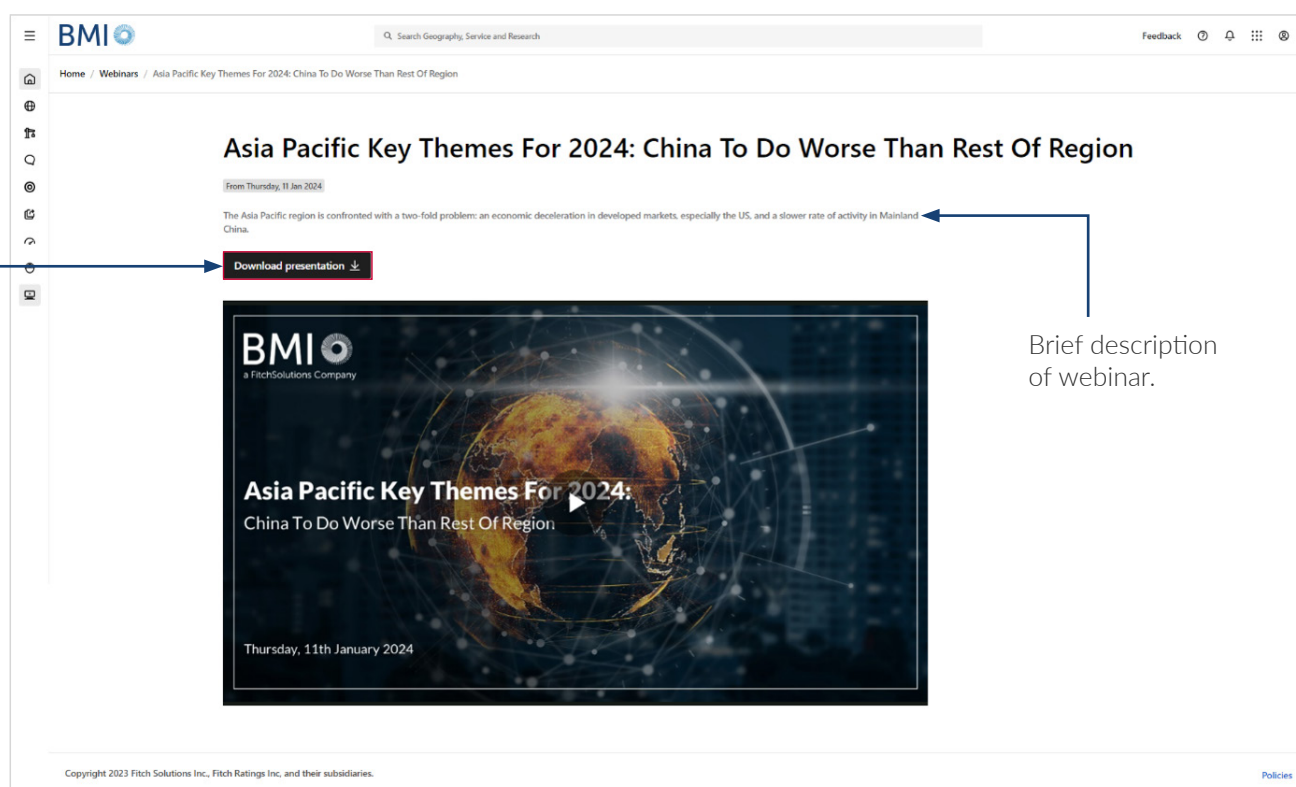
BMI

Search Geography, Service and Research

Feedback

Home / Webinars / Asia Pacific Key Themes For 2024: China To Do Worse Than Rest Of Region

Asia Pacific Key Themes For 2024: China To Do Worse Than Rest Of Region

From Thursday, 11 Jan 2024

The Asia Pacific region is confronted with a two-fold problem: an economic deceleration in developed markets, especially the US, and a slower rate of activity in Mainland China.

Download presentation

Brief description of webinar.

BMI
a FitchSolutions Company

Asia Pacific Key Themes For 2024:
China To Do Worse Than Rest Of Region

Thursday, 11th January 2024

Copyright 2023 Fitch Solutions Inc., Fitch Ratings Inc, and their subsidiaries.

Policies